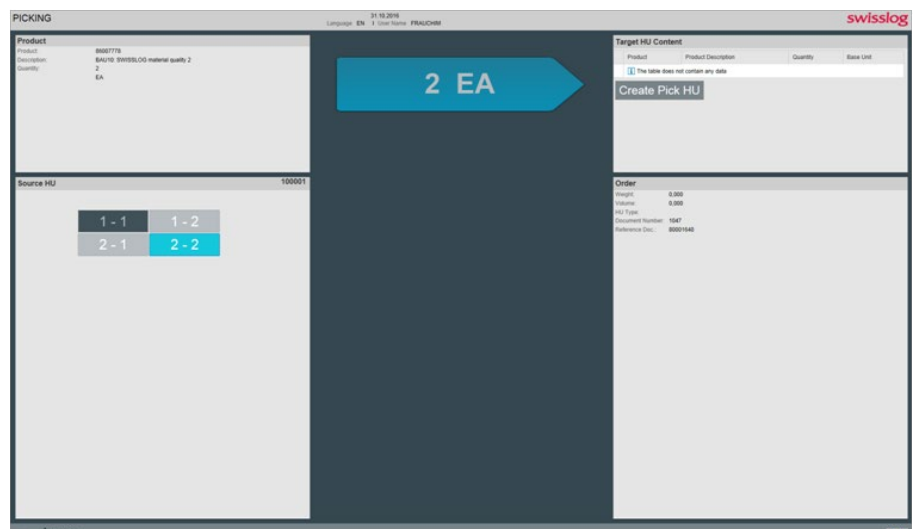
PICKING

31.10.2016
Language: EN | User Name: FRAUCHIM

swisslog

Product
Product: 80007779
Description: BAU10 SWISSLOG material quality 2
Quantity: 2
EA

2 EA

Target HU Content

| Product | Product Description | Quantity | Base Unit |
|---|---|---|---|
| The table does not contain any data | | | |

Create Pick HU

Source HU
100001

1 - 1
1 - 2
2 - 1
2 - 2

Order
Weight: 0,000
Volume: 0,000
HU Type:
Document Number: 1047
Reference Doc.: 80001640